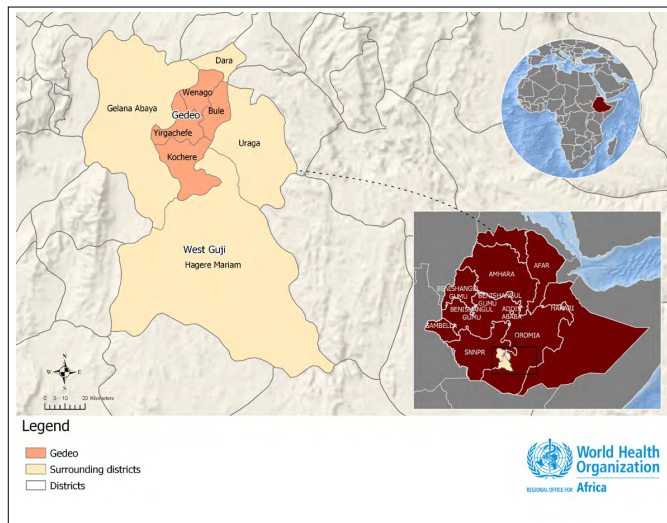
Dara
Wenago
Gelana Abaya
Gedeo
Bule
Yirgachefe
Uraga
Kochere
West Guji
Hagere Mariam

AMHARA
AFAR
BENISHANGUL GUMU
BENISHANGUL GUMU
BENISHANGUL GUMU
ADDIS ABABA
HARARI
GAMBELLA
OROMIA
SNNPR

N
W E
S
0 5 10 20 Kilometers

Legend
Gedeo
Surrounding districts
Districts

World Health Organization
REGIONAL OFFICE FOR Africa